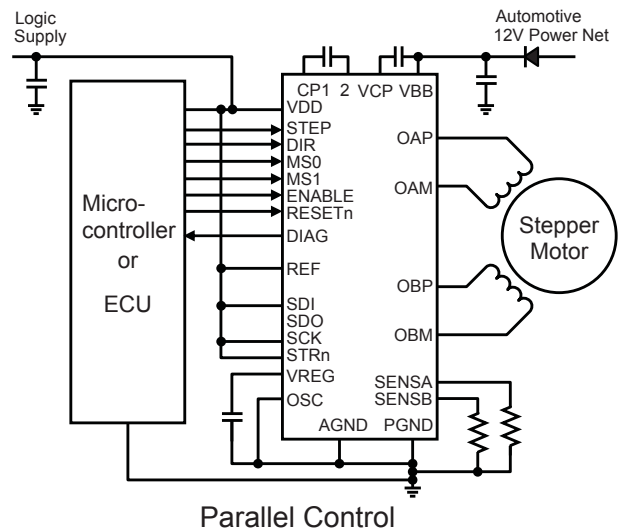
Logic Supply

Automotive 12V Power Net

CP1 2 VCP VBB

VDD
STEP
DIR
MS0
MS1
ENABLE
RESETn
DIAG
REF
SDI
SDO
SCK
STRn
VREG
OSC

OAP
OAM
OBP
OBM
SENSA
SENSB
AGND PGND

Micro-controller or ECU

Stepper Motor

Parallel Control